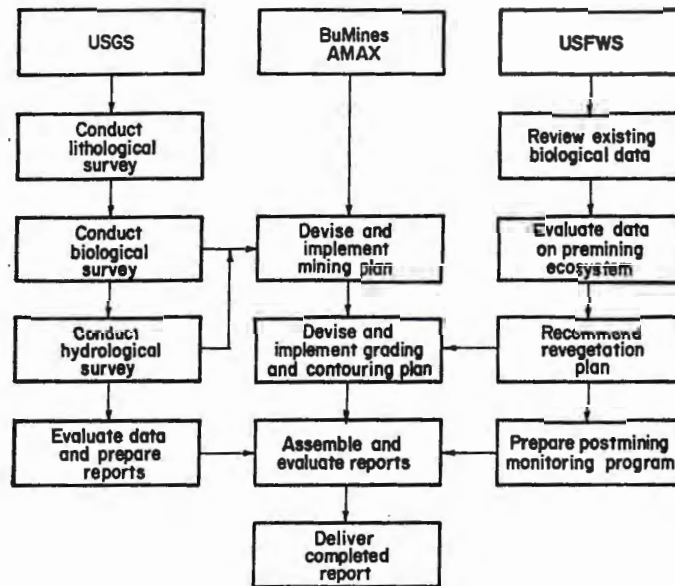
USGS

BuMines AMAX

USFWS

Conduct lithological survey

Review existing biological data

Conduct biological survey

Devise and implement mining plan

Evaluate data on premining ecosystem

Conduct hydrological survey

Devise and implement grading and contouring plan

Recommend revegetation plan

Evaluate data and prepare reports

Assemble and evaluate reports

Prepare postmining monitoring program

Deliver completed report